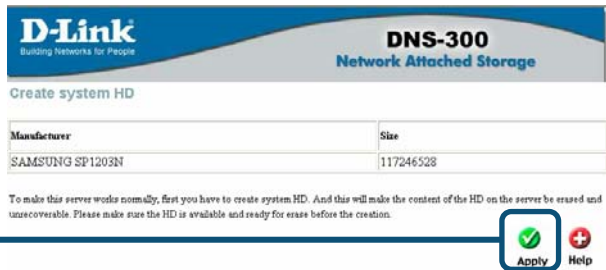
D-Link
Building Networks for People

DNS-300
Network Attached Storage

Create system HD

| Manufacturer | Size |
|---|---|
| SAMSUNG SP1203N | 117246528 |

To make this server works normally, first you have to create system HD. And this will make the content of the HD on the server be erased and unrecoverable. Please make sure the HD is available and ready for erase before the creation.

Apply Help